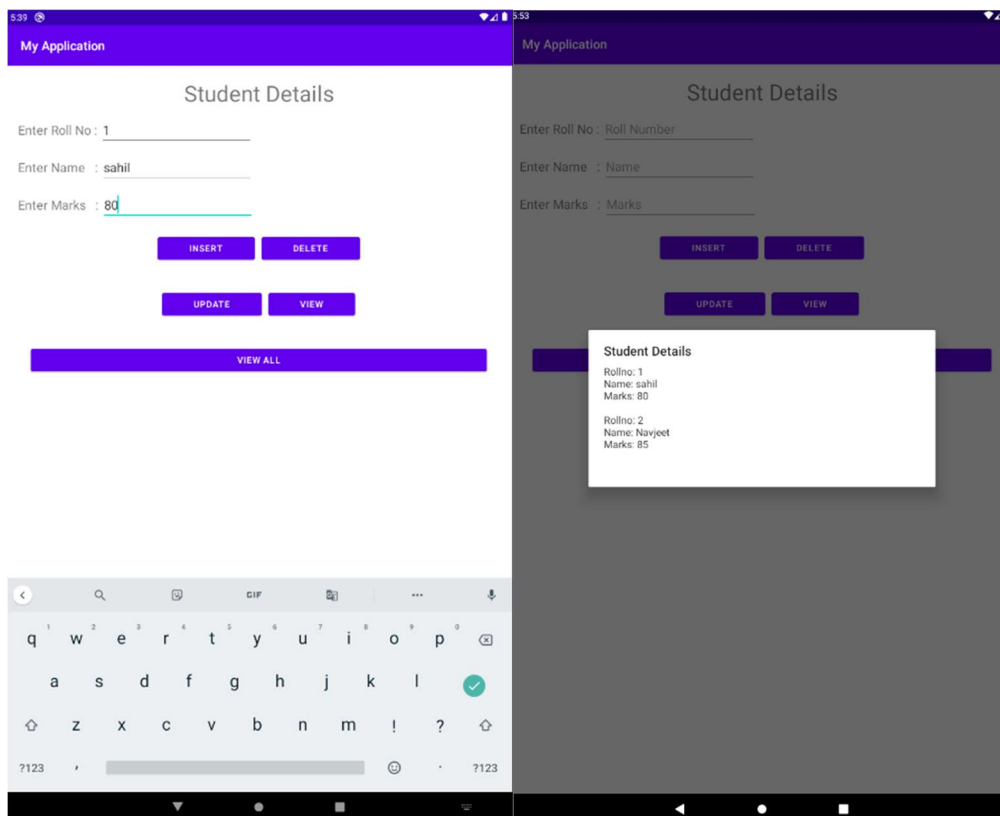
5:39

My Application

Student Details

Enter Roll No : 1

Enter Name : sahil

Enter Marks : 80

INSERT DELETE

UPDATE VIEW

VIEW ALL

GIF

q w e r t y u i o p
1 2 3 4 5 6 7 8 9 0
a s d f g h j k l
z x c v b n m ! ?
?123 , . ?123

5:53

My Application

Student Details

Enter Roll No : Roll Number

Enter Name : Name

Enter Marks : Marks

INSERT DELETE

UPDATE VIEW

Student Details

Rollno: 1
Name: sahil
Marks: 80

Rollno: 2
Name: Navjeet
Marks: 85